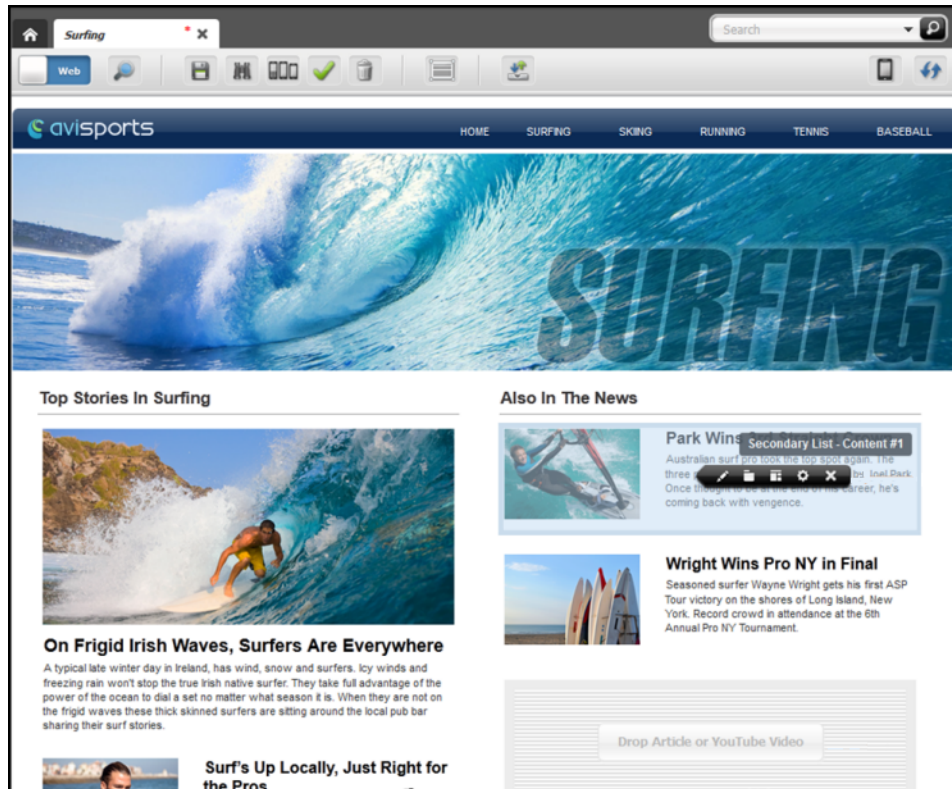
Surfing *

Search

Web

avisports

HOME SURFING SKIING RUNNING TENNIS BASEBALL

SURFING

Top Stories In Surfing

On Frigid Irish Waves, Surfers Are Everywhere

A typical late winter day in Ireland, has wind, snow and surfers. Icy winds and freezing rain won't stop the true Irish native surfer. They take full advantage of the power of the ocean to dial a set no matter what season it is. When they are not on the frigid waves these thick skinned surfers are sitting around the local pub bar sharing their surf stories.

Surf's Up Locally, Just Right for the Pros

Also In The News

Park Wins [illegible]

Secondary List - Content #1

Australian surf pro took the top spot again. The three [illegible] by Joel Park Once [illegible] career, he's coming back with vengence.

Wright Wins Pro NY in Final

Seasoned surfer Wayne Wright gets his first ASP Tour victory on the shores of Long Island, New York. Record crowd in attendance at the 6th Annual Pro NY Tournament.

Drop Article or YouTube Video